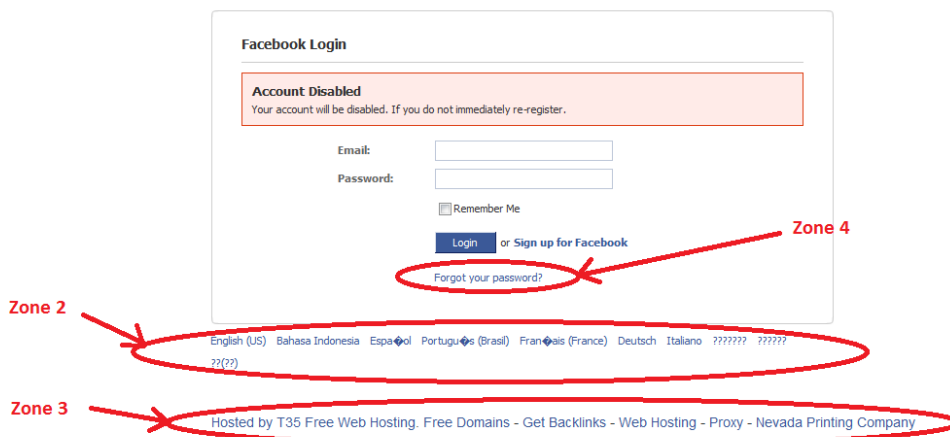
Facebook Login

Account Disabled

Your account will be disabled. If you do not immediately re-register.

Email:

Password:

Remember Me

Login or Sign up for Facebook

Zone 4

Forgot your password?

Zone 2

English (US) Bahasa Indonesia Espa�ol Portugu�s (Brasil) Fran�ais (France) Deutsch Italiano ??????? ?????? ??(??)

Zone 3

Hosted by T35 Free Web Hosting. Free Domains - Get Backlinks - Web Hosting - Proxy - Nevada Printing Company